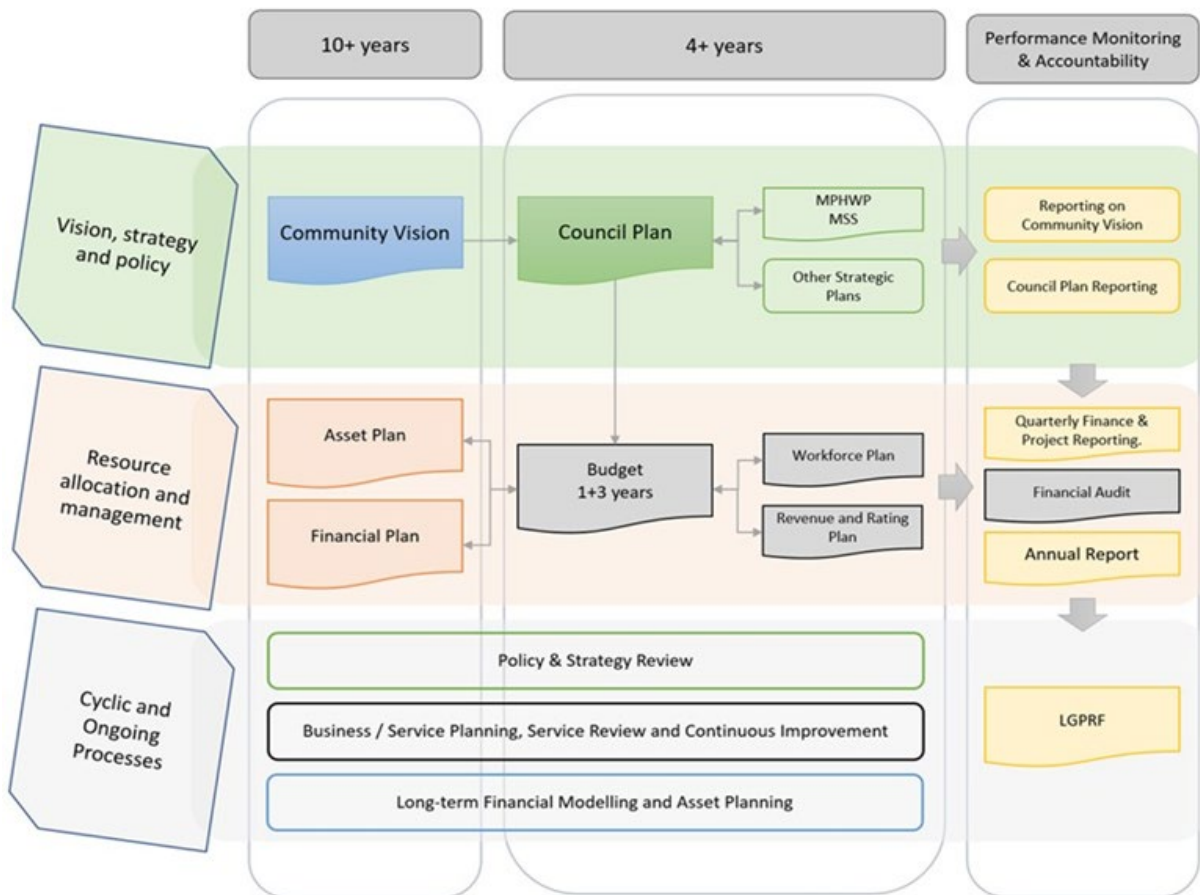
10+ years

4+ years

Performance Monitoring & Accountability

Vision, strategy and policy

Community Vision

Council Plan

MPHWP
MSS

Other Strategic Plans

Reporting on Community Vision

Council Plan Reporting

Resource allocation and management

Asset Plan

Financial Plan

Budget
1+3 years

Workforce Plan

Revenue and Rating Plan

Quarterly Finance & Project Reporting.

Financial Audit

Annual Report

Cyclic and Ongoing Processes

Policy & Strategy Review

Business / Service Planning, Service Review and Continuous Improvement

Long-term Financial Modelling and Asset Planning

LGPRF